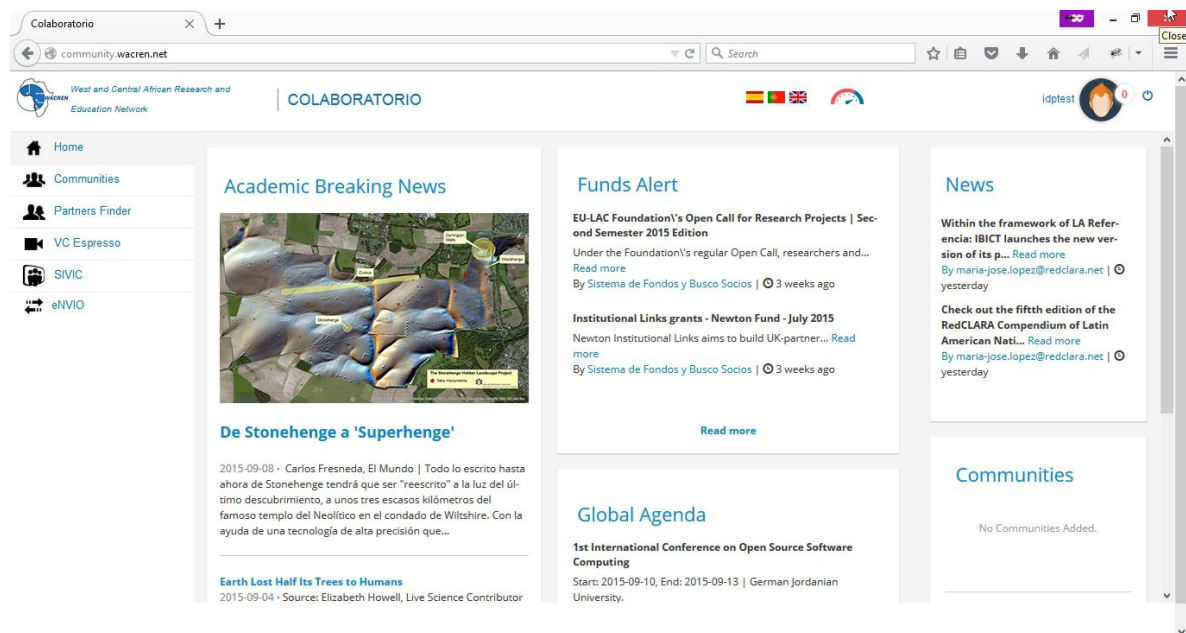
Colaboratorio

Close

community.wacren.net

Search

WACREN West and Central African Research and Education Network

COLABORATORIO

idptest 0

Home
Communities
Partners Finder
VC Espresso
SIVIC
eNVIO

Academic Breaking News

Durrington Walls
Cursus
Stonehenge
Woodhenge
The Stonehenge Hidden Landscape Project
New monuments

De Stonehenge a 'Superhenge'

2015-09-08 · Carlos Fresneda, El Mundo | Todo lo escrito hasta ahora de Stonehenge tendrá que ser "reescrito" a la luz del último descubrimiento, a unos tres escasos kilómetros del famoso templo del Neolítico en el condado de Wiltshire. Con la ayuda de una tecnología de alta precisión que...

Earth Lost Half Its Trees to Humans
2015-09-04 · Source: Elizabeth Howell, Live Science Contributor

Funds Alert

EU-LAC Foundation\'s Open Call for Research Projects | Second Semester 2015 Edition
Under the Foundation\'s regular Open Call, researchers and... Read more
By Sistema de Fondos y Busco Socios | 3 weeks ago

Institutional Links grants - Newton Fund - July 2015
Newton Institutional Links aims to build UK-partner... Read more
By Sistema de Fondos y Busco Socios | 3 weeks ago

Read more

Global Agenda

1st International Conference on Open Source Software Computing
Start: 2015-09-10, End: 2015-09-13 | German Jordanian University.

News

Within the framework of LA Referencia: IBICT launches the new version of its p... Read more
By maria-jose.lopez@redclara.net | yesterday

Check out the fifth edition of the RedCLARA Compendium of Latin American Nati... Read more
By maria-jose.lopez@redclara.net | yesterday

Communities

No Communities Added.